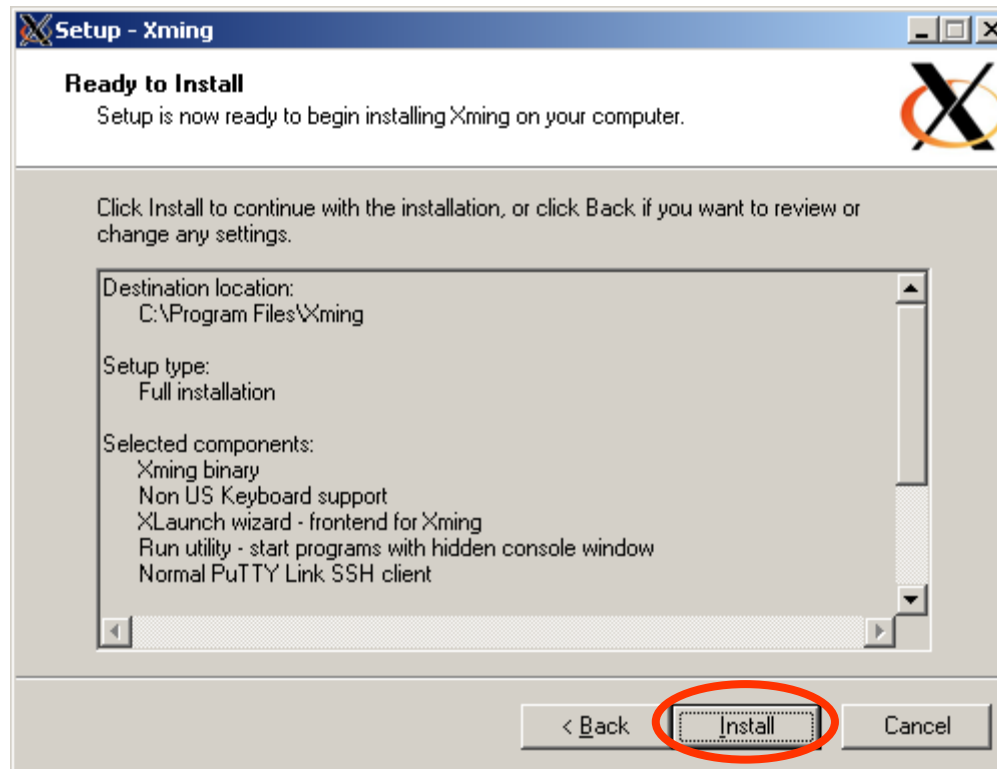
Setup - Xming

Ready to Install
Setup is now ready to begin installing Xming on your computer.

Click Install to continue with the installation, or click Back if you want to review or change any settings.

Destination location:
C:\Program Files\Xming

Setup type:
Full installation

Selected components:
Xming binary
Non US Keyboard support
XLaunch wizard - frontend for Xming
Run utility - start programs with hidden console window
Normal PuTTY Link SSH client

< Back
Install
Cancel